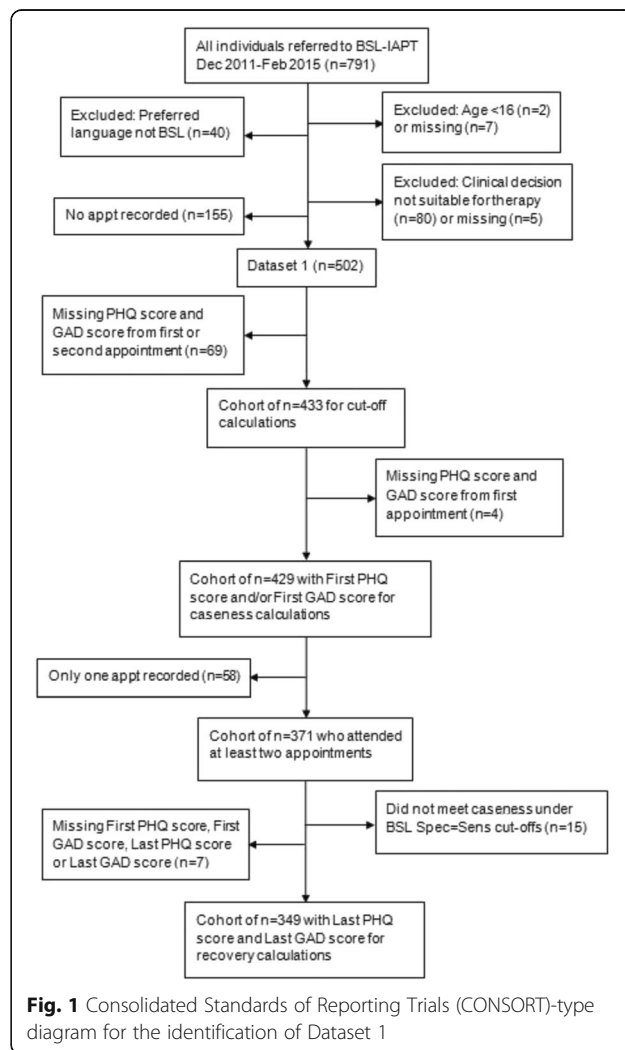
All individuals referred to BSL-IAPT Dec 2011-Feb 2015 (n=791)

Excluded: Preferred language not BSL (n=40)

Excluded: Age <16 (n=2) or missing (n=7)

Excluded: Clinical decision not suitable for therapy (n=80) or missing (n=5)

No appt recorded (n=155)

Dataset 1 (n=502)

Missing PHQ score and GAD score from first or second appointment (n=69)

Cohort of n=433 for cut-off calculations

Missing PHQ score and GAD score from first appointment (n=4)

Cohort of n=429 with First PHQ score and/or First GAD score for caseness calculations

Only one appt recorded (n=58)

Cohort of n=371 who attended at least two appointments

Did not meet caseness under BSL Spec=Sens cut-offs (n=15)

Missing First PHQ score, First GAD score, Last PHQ score or Last GAD score (n=7)

Cohort of n=349 with Last PHQ score and Last GAD score for recovery calculations

**Fig. 1** Consolidated Standards of Reporting Trials (CONSORT)-type diagram for the identification of Dataset 1